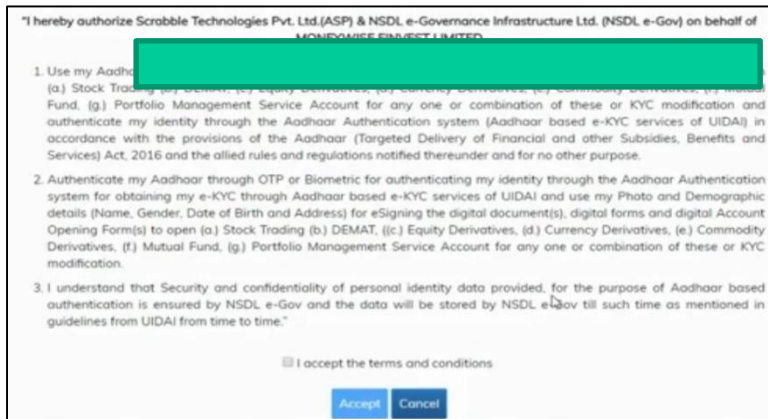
"I hereby authorize Scrabble Technologies Pvt. Ltd.(ASP) & NSDL e-Governance Infrastructure Ltd. (NSDL e-Gov) on behalf of MONEYWISE FINVEST LIMITED

1. Use my Aadha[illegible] (a.) Stock Tradi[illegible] Fund, (g.) Portfolio Management Service Account for any one or combination of these or KYC modification and authenticate my identity through the Aadhaar Authentication system (Aadhaar based e-KYC services of UIDAI) in accordance with the provisions of the Aadhaar (Targeted Delivery of Financial and other Subsidies, Benefits and Services) Act, 2016 and the allied rules and regulations notified thereunder and for no other purpose.

2. Authenticate my Aadhaar through OTP or Biometric for authenticating my identity through the Aadhaar Authentication system for obtaining my e-KYC through Aadhaar based e-KYC services of UIDAI and use my Photo and Demographic details (Name, Gender, Date of Birth and Address) for eSigning the digital document(s), digital forms and digital Account Opening Form(s) to open (a.) Stock Trading (b.) DEMAT, ((c.) Equity Derivatives, (d.) Currency Derivatives, (e.) Commodity Derivatives, (f.) Mutual Fund, (g.) Portfolio Management Service Account for any one or combination of these or KYC modification.

3. I understand that Security and confidentiality of personal identity data provided, for the purpose of Aadhaar based authentication is ensured by NSDL e-Gov and the data will be stored by NSDL e-Gov till such time as mentioned in guidelines from UIDAI from time to time."

I accept the terms and conditions

Accept Cancel